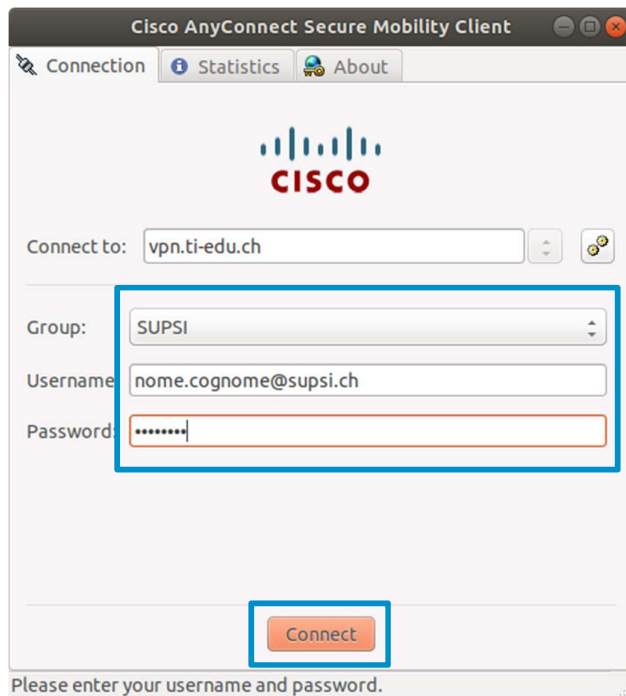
Cisco AnyConnect Secure Mobility Client

Connection | Statistics | About

CISCO

Connect to: vpn.ti-edu.ch

Group: SUPSI

Username nome.cognome@supsi.ch

Password: ••••••••

Connect

Please enter your username and password.